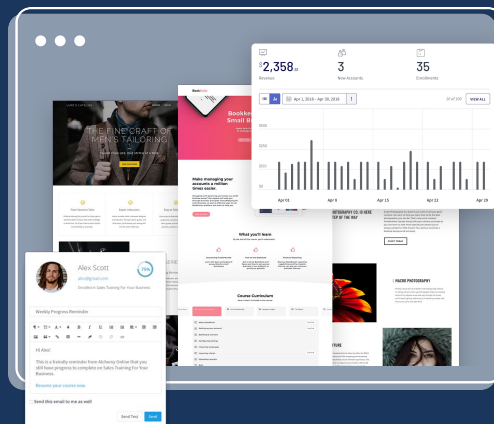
$2,358.00
Revenue

3
New Accounts

35
Enrollments

1M
All
Apr 1, 2019 - Apr 28, 2019
VIEW ALL

Apr 01
Apr 8
Apr 15
Apr 22
Apr 29

THE FINE CRAFT OF MEN'S TAILORING

Bookkeeping for Small Business

Make managing your accounts a million times easier

What you'll learn

Course Curriculum

PHOTOGRAPHY

Alex Scott
alex@gmail.com
Enrolled in Sales Training For Your Business
75%

Weekly Progress Reminder

Hi Alex!

This is a friendly reminder from Alchemy Online that you still have progress to complete on Sales Training For Your Business.

Resume your course now

Send this email to me as well

Send Test
Send